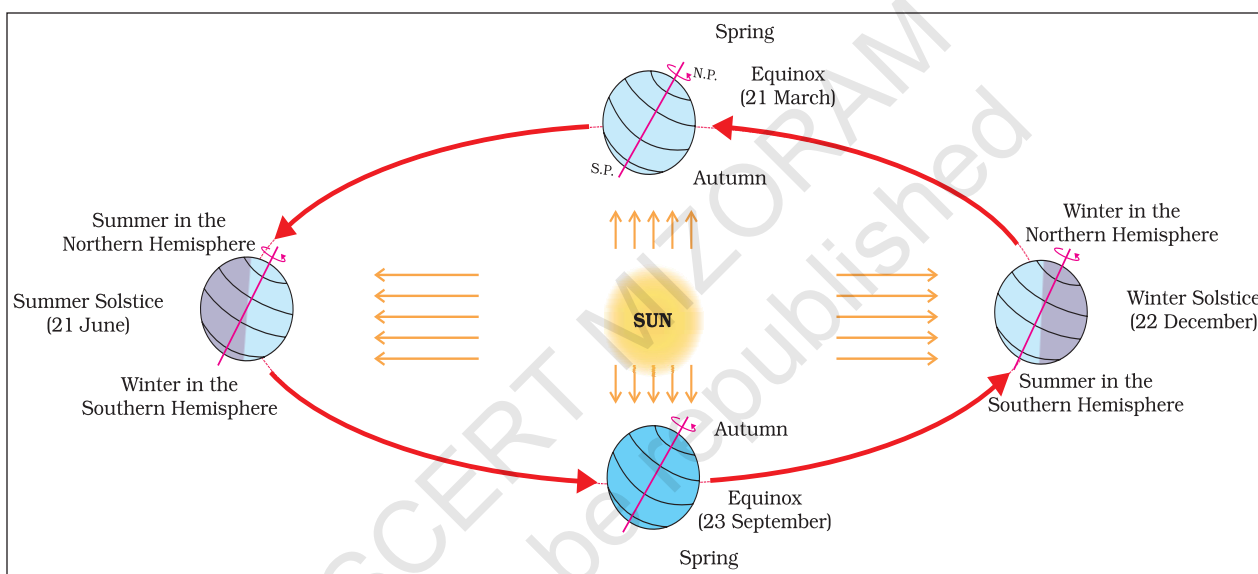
Spring

N.P.

Equinox
(21 March)

S.P.

Autumn

Summer in the
Northern Hemisphere

Summer Solstice
(21 June)

Winter in the
Southern Hemisphere

SUN

Winter in the
Northern Hemisphere

Winter Solstice
(22 December)

Summer in the
Southern Hemisphere

Autumn

Equinox
(23 September)

Spring

NCERT MIZORAM
be republished